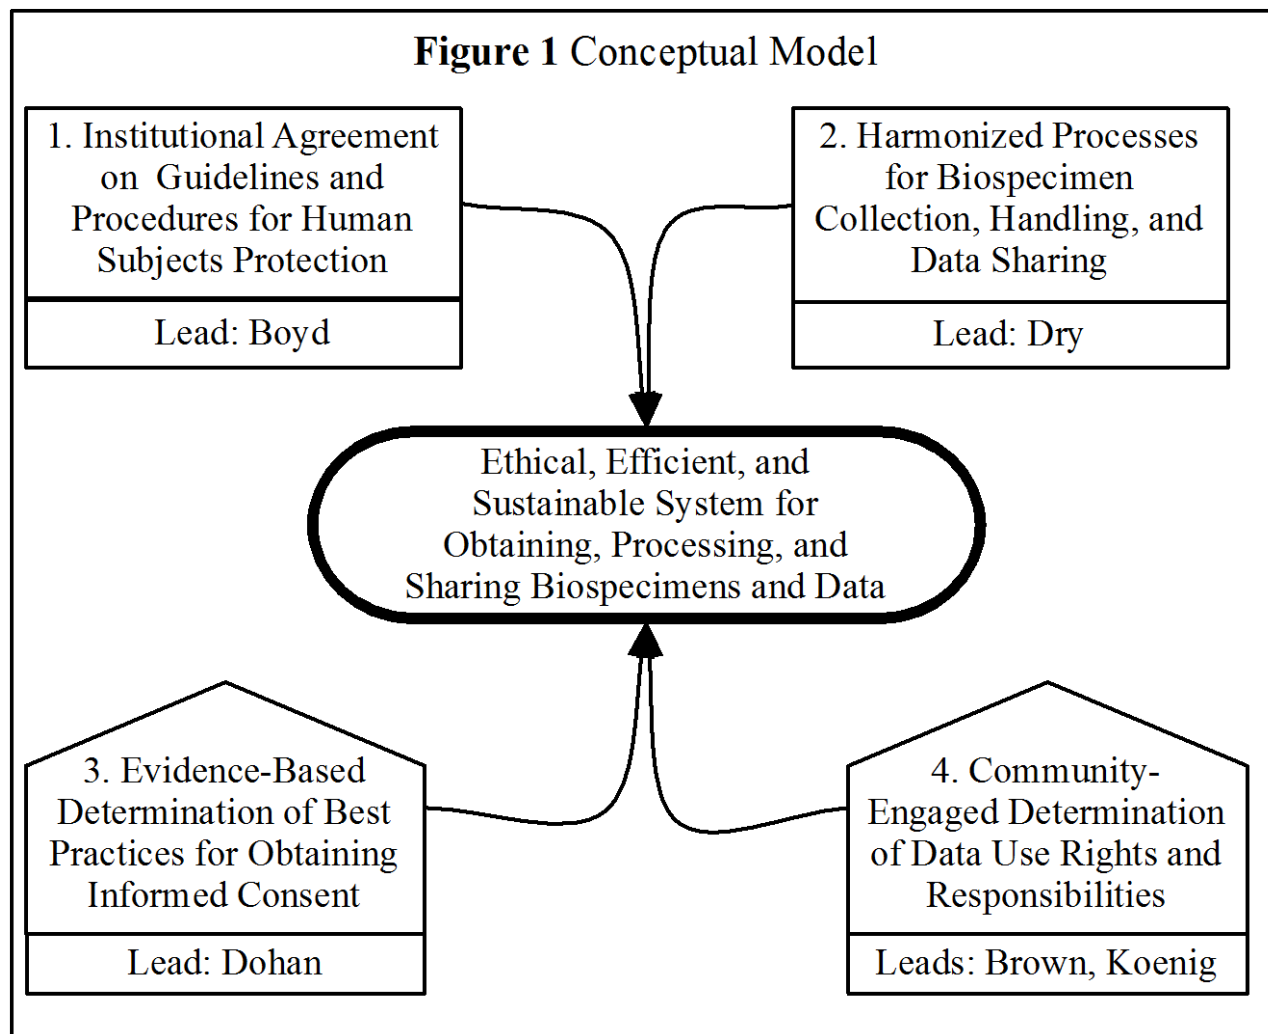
**Figure 1** Conceptual Model

1. Institutional Agreement on Guidelines and Procedures for Human Subjects Protection

Lead: Boyd

2. Harmonized Processes for Biospecimen Collection, Handling, and Data Sharing

Lead: Dry

Ethical, Efficient, and Sustainable System for Obtaining, Processing, and Sharing Biospecimens and Data

3. Evidence-Based Determination of Best Practices for Obtaining Informed Consent

Lead: Dohan

4. Community-Engaged Determination of Data Use Rights and Responsibilities

Leads: Brown, Koenig